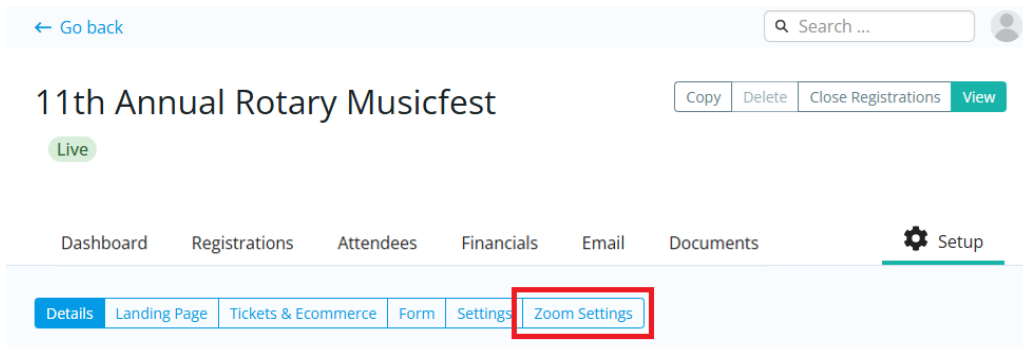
← Go back

Search ...

11th Annual Rotary Musicfest

Live

Copy Delete Close Registrations View

Dashboard Registrations Attendees Financials Email Documents Setup

Details Landing Page Tickets & Ecommerce Form Settings Zoom Settings